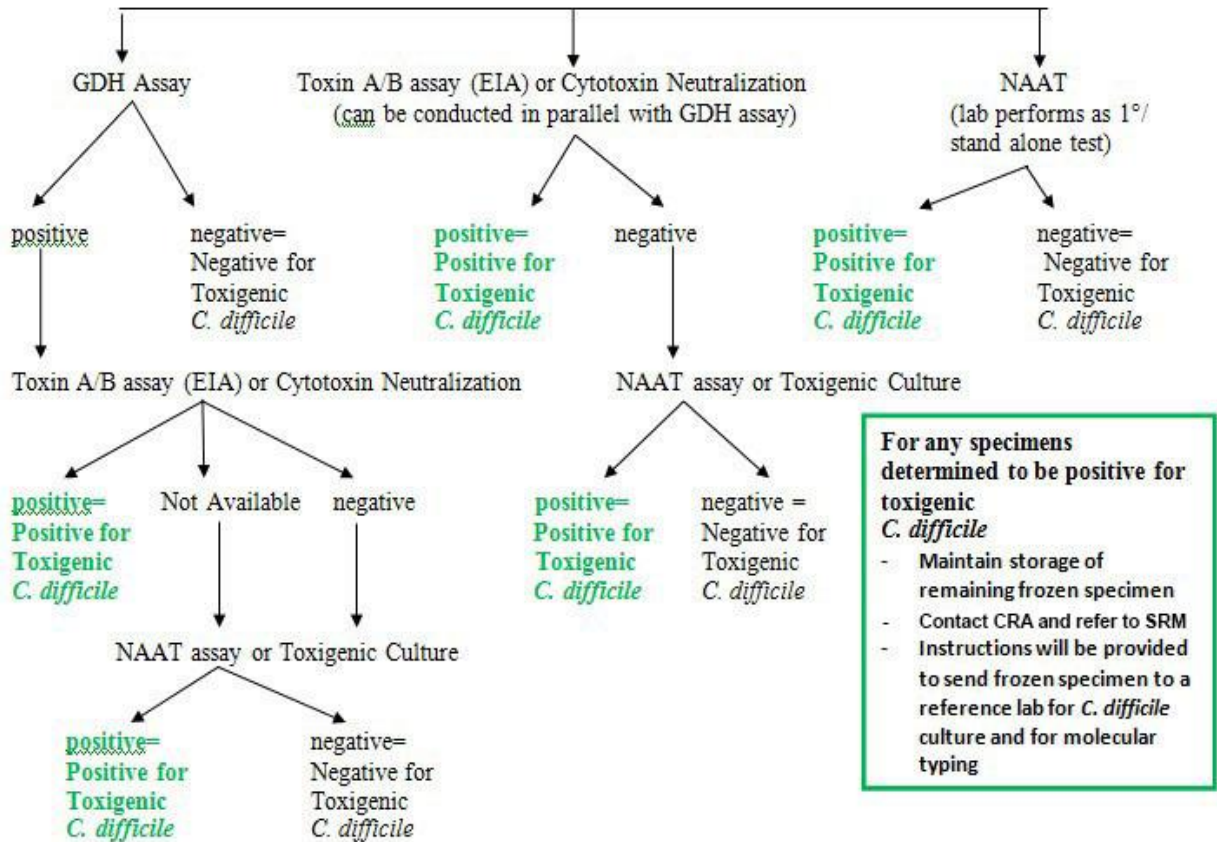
GDH Assay

Toxin A/B assay (EIA) or Cytotoxin Neutralization (can be conducted in parallel with GDH assay)

NAAT (lab performs as 1°/ stand alone test)

positive

negative= Negative for Toxigenic *C. difficile*

positive= Positive for Toxigenic *C. difficile*

negative

positive= Positive for Toxigenic *C. difficile*

negative= Negative for Toxigenic *C. difficile*

Toxin A/B assay (EIA) or Cytotoxin Neutralization

NAAT assay or Toxigenic Culture

positive= Positive for Toxigenic *C. difficile*

Not Available

negative

positive= Positive for Toxigenic *C. difficile*

negative = Negative for Toxigenic *C. difficile*

For any specimens determined to be positive for toxigenic *C. difficile*
- Maintain storage of remaining frozen specimen
- Contact CRA and refer to SRM
- Instructions will be provided to send frozen specimen to a reference lab for *C. difficile* culture and for molecular typing

NAAT assay or Toxigenic Culture

positive= Positive for Toxigenic *C. difficile*

negative= Negative for Toxigenic *C. difficile*